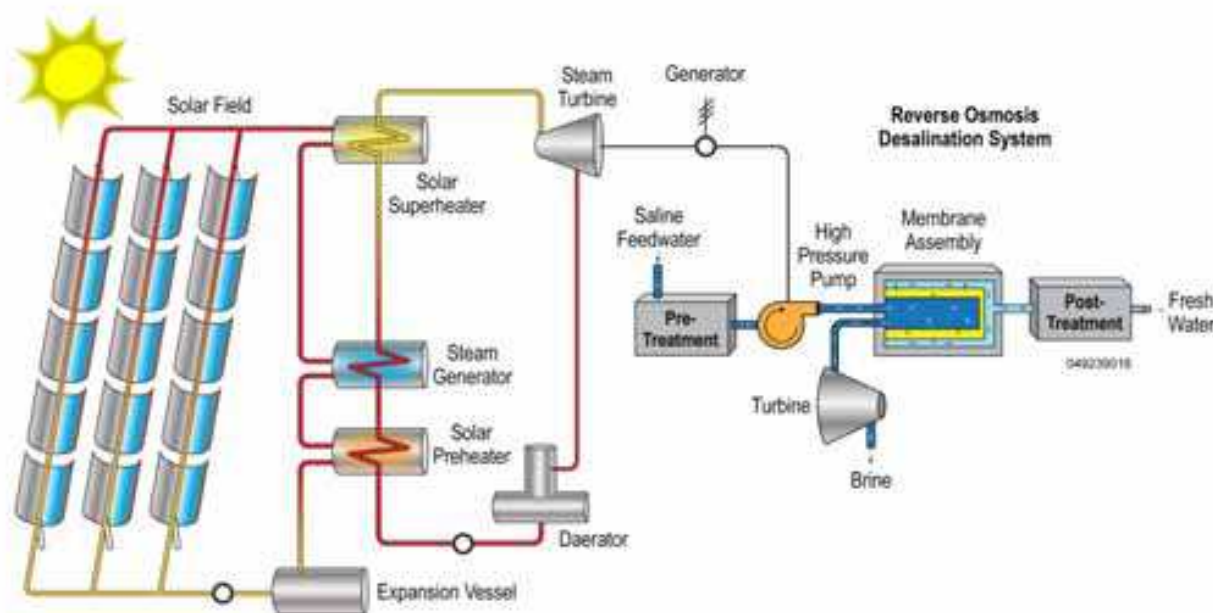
Solar Field

Steam Turbine

Generator

Reverse Osmosis Desalination System

Solar Superheater

Saline Feedwater

High Pressure Pump

Membrane Assembly

Pre-Treatment

Post-Treatment

Fresh Water

049239016

Steam Generator

Turbine

Solar Preheater

Brine

Daerator

Expansion Vessel